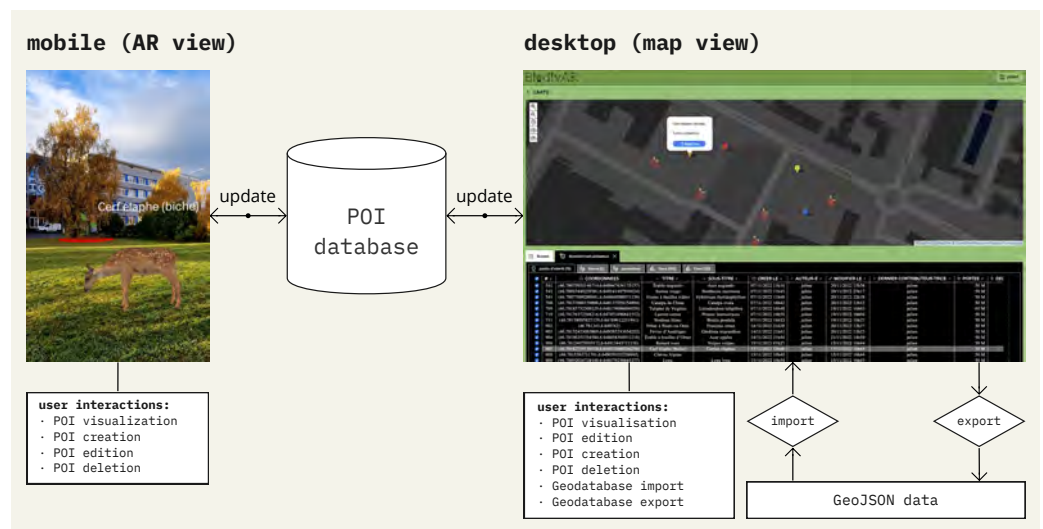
mobile (AR view)

desktop (map view)

Cerf élaphe (biche)

update

POI database

update

user interactions:
· POI visualization
· POI creation
· POI edition
· POI deletion

user interactions:
· POI visualisation
· POI edition
· POI creation
· POI deletion
· Geodatabase import
· Geodatabase export

import

export

GeoJSON data